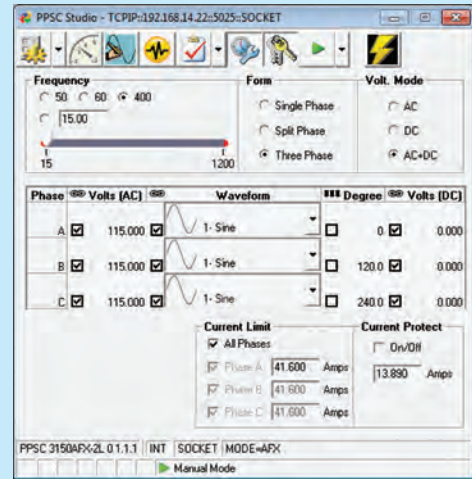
PPSC Studio - TCPIP::192.168.14.22::5025::SOCKET

Frequency
50 60 400
15.00
15 1200

Form
Single Phase
Split Phase
Three Phase

Volt. Mode
AC
DC
AC+DC

| Phase | Volts (AC) | Waveform | Degree | Volts (DC) |
|---|---|---|---|---|
| A | 115.000 | 1- Sine | 0 | 0.000 |
| B | 115.000 | 1- Sine | 120.0 | 0.000 |
| C | 115.000 | 1- Sine | 240.0 | 0.000 |

Current Limit
All Phases
Phase A 41.600 Amps
Phase B 41.600 Amps
Phase C 41.600 Amps

Current Protect
On/Off
13.890 Amps

PPSC 3150AFX-2L 0.1.1.1 | INT | SOCKET | MODE=AFX
Manual Mode